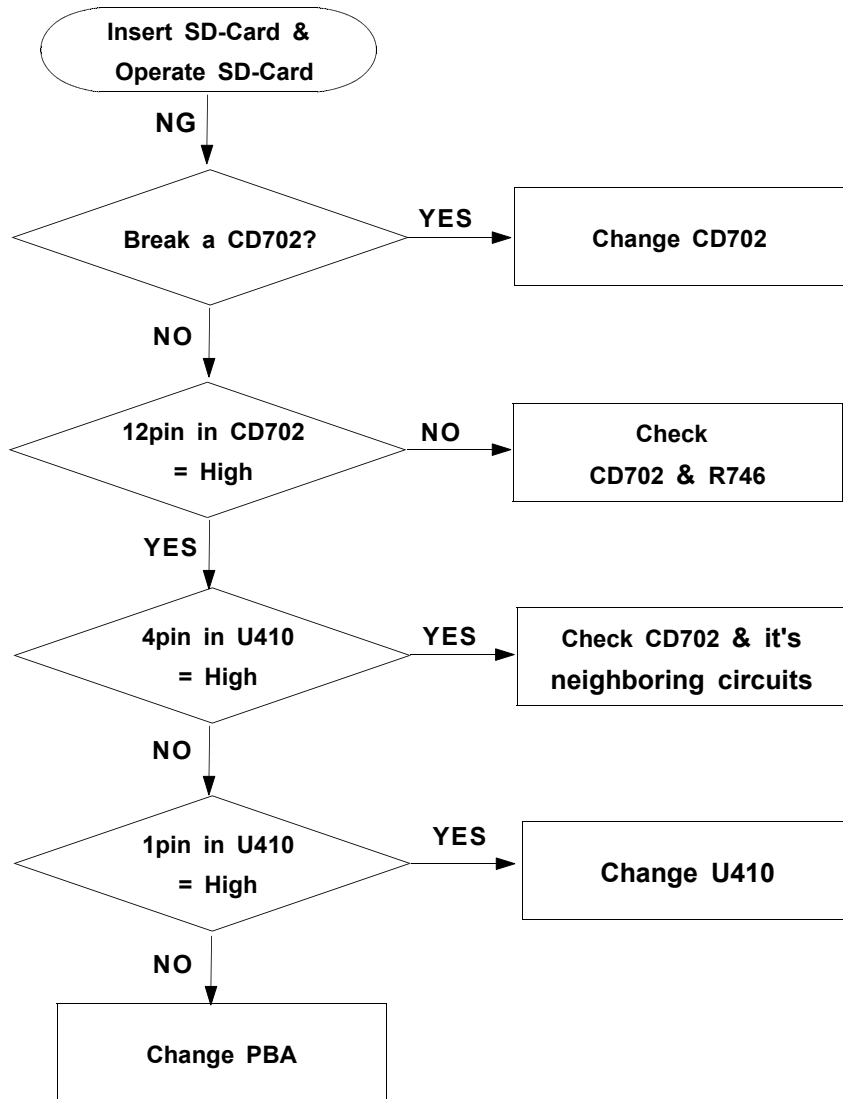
Insert SD-Card &
Operate SD-Card

NG

Break a CD702?

YES

Change CD702

NO

12pin in CD702
= High

NO

Check
CD702 & R746

YES

4pin in U410
= High

YES

Check CD702 & it's
neighboring circuits

NO

1pin in U410
= High

YES

Change U410

NO

Change PBA